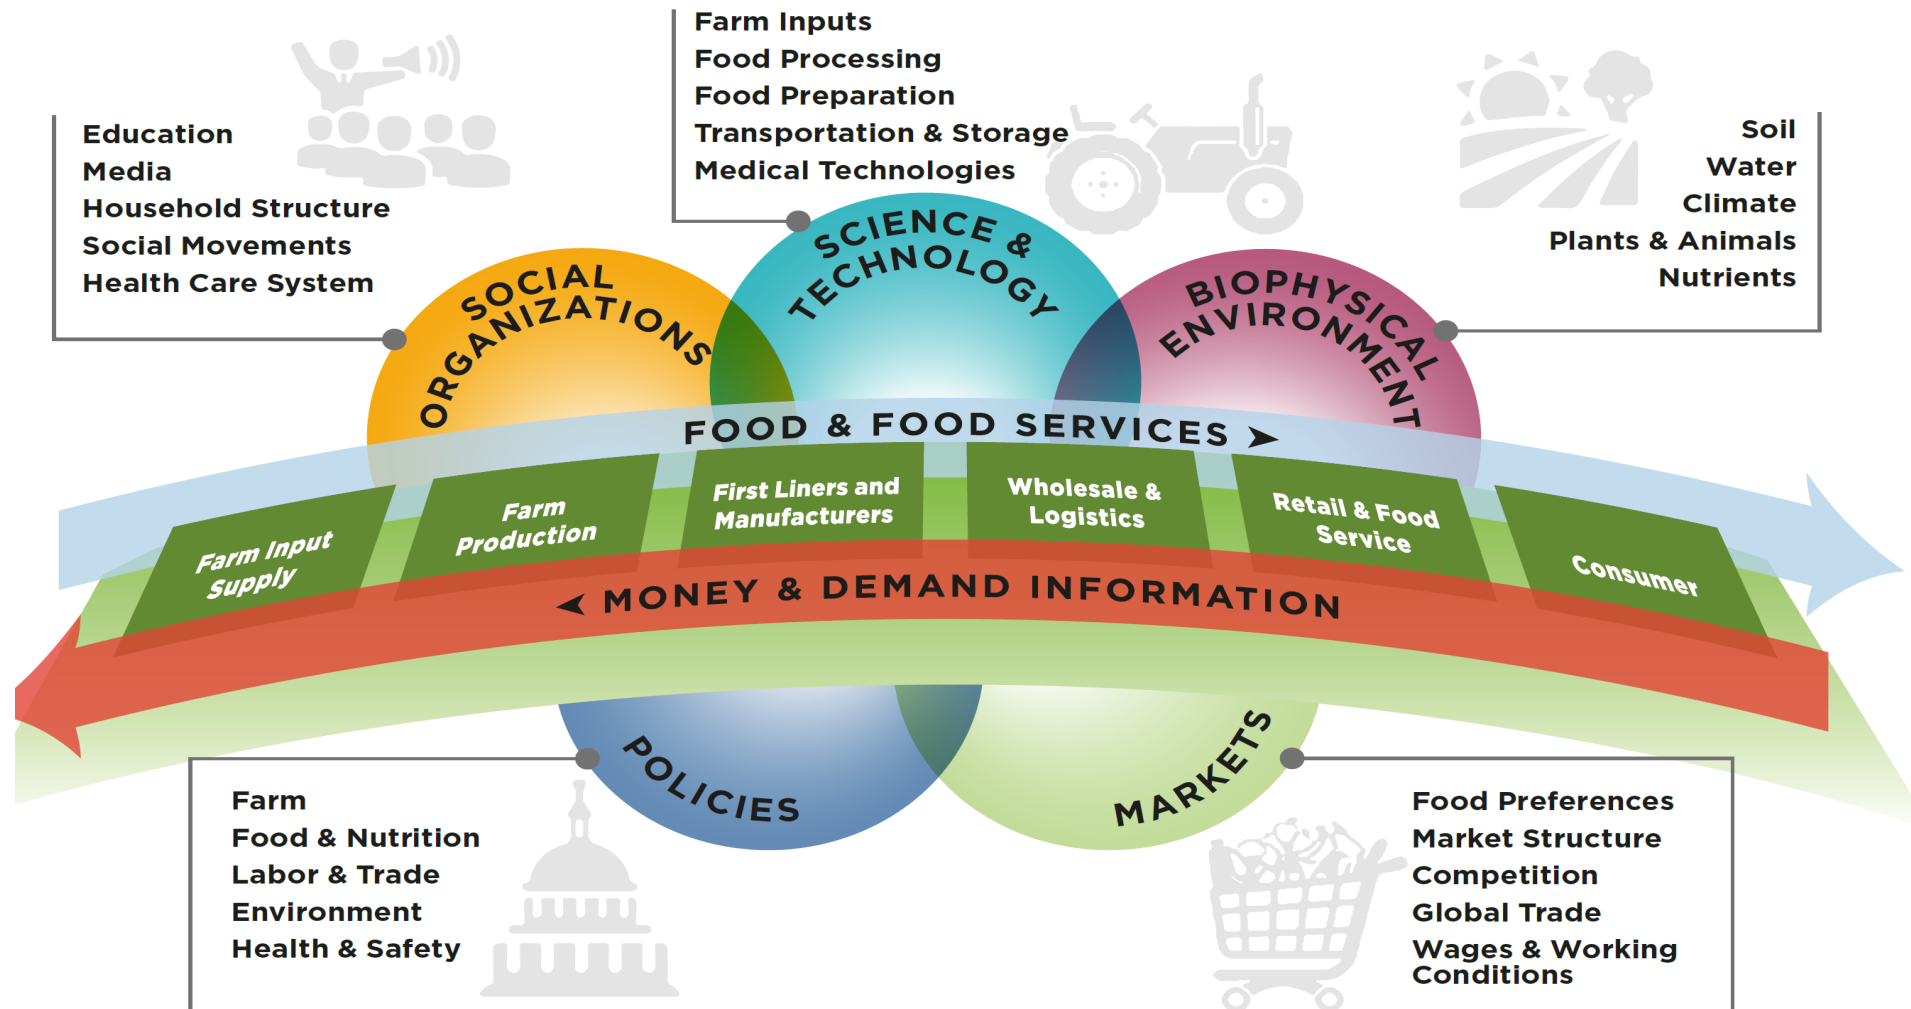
Farm Inputs
Food Processing
Food Preparation
Transportation & Storage
Medical Technologies

Education
Media
Household Structure
Social Movements
Health Care System

Soil
Water
Climate
Plants & Animals
Nutrients

SOCIAL ORGANIZATIONS

SCIENCE & TECHNOLOGY

BIOPHYSICAL ENVIRONMENT

FOOD & FOOD SERVICES ➤

Farm Input Supply

Farm Production

First Liners and Manufacturers

Wholesale & Logistics

Retail & Food Service

Consumer

◄ MONEY & DEMAND INFORMATION

POLICIES

MARKETS

Farm
Food & Nutrition
Labor & Trade
Environment
Health & Safety

Food Preferences
Market Structure
Competition
Global Trade
Wages & Working Conditions